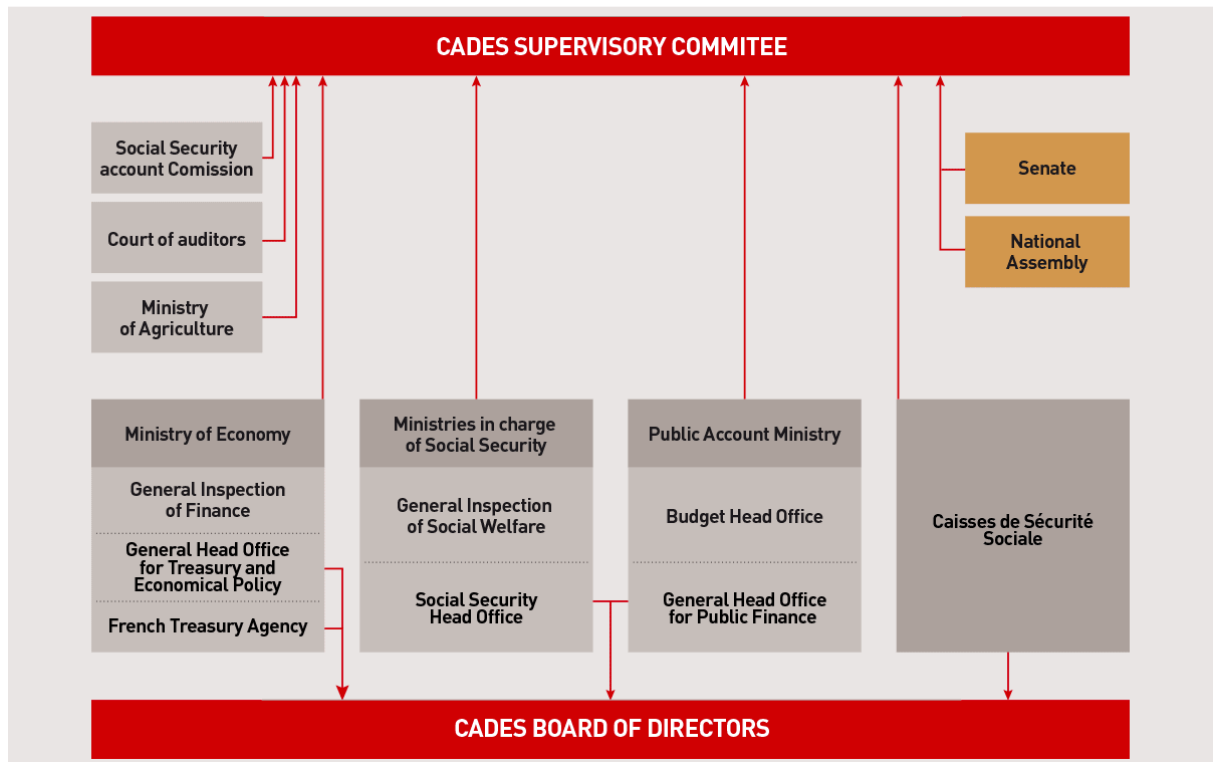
CADES SUPERVISORY COMMITEE

Social Security account Comission

Court of auditors

Ministry of Agriculture

Senate

National Assembly

Ministry of Economy

General Inspection of Finance

General Head Office for Treasury and Economical Policy

French Treasury Agency

Ministries in charge of Social Security

General Inspection of Social Welfare

Social Security Head Office

Public Account Ministry

Budget Head Office

General Head Office for Public Finance

Caisses de Sécurité Sociale

CADES BOARD OF DIRECTORS